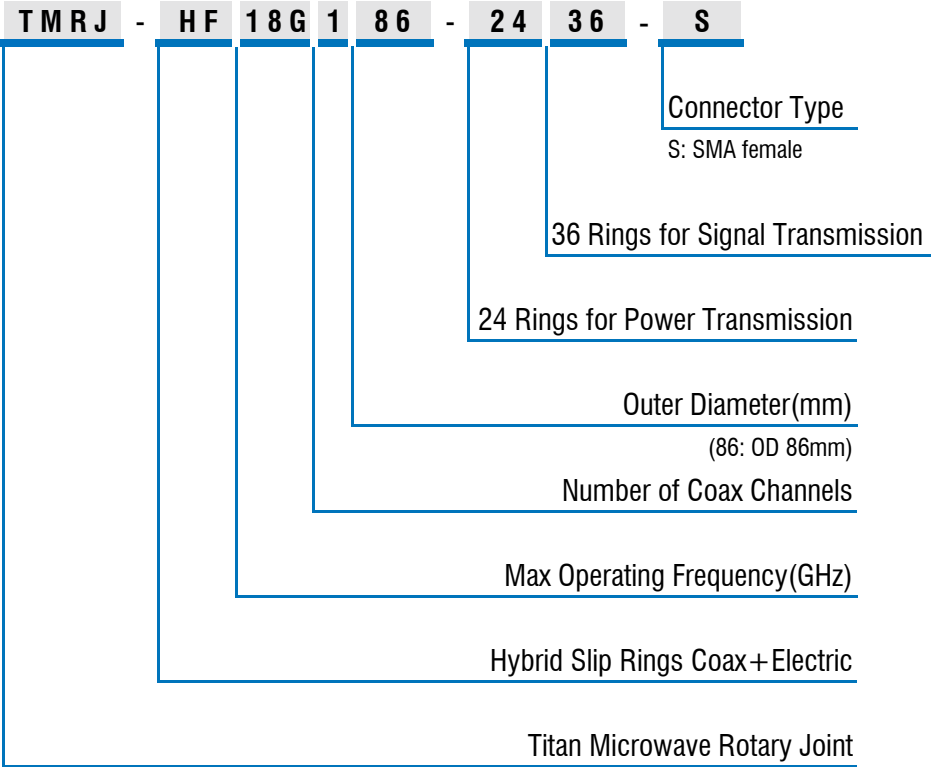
TMRJ - HF 18G 1 86 - 24 36 - S

Connector Type

S: SMA female

36 Rings for Signal Transmission

24 Rings for Power Transmission

Outer Diameter(mm)

(86: OD 86mm)

Number of Coax Channels

Max Operating Frequency(GHz)

Hybrid Slip Rings Coax+Electric

Titan Microwave Rotary Joint